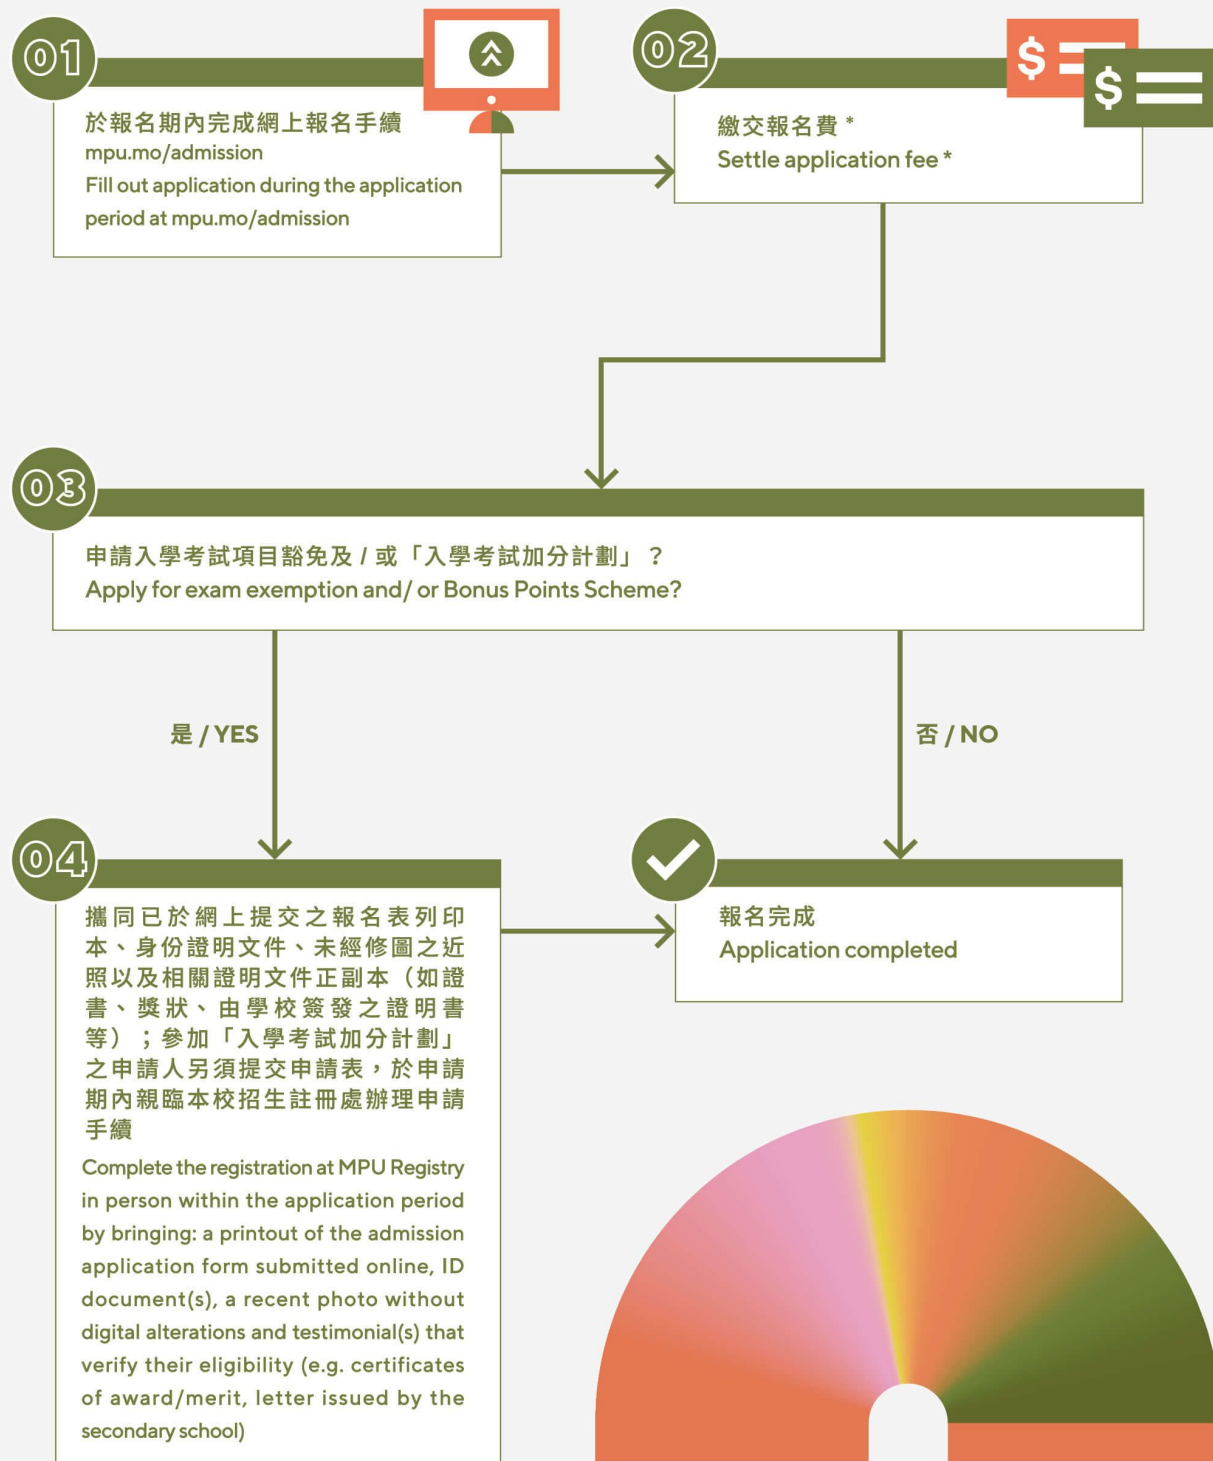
01

於報名期內完成網上報名手續 mpu.mo/admission
Fill out application during the application period at mpu.mo/admission

02

$

$

繳交報名費 *
Settle application fee *

03

申請入學考試項目豁免及 / 或「入學考試加分計劃」？
Apply for exam exemption and/ or Bonus Points Scheme?

是 / YES

否 / NO

04

攜同已於網上提交之報名表列印本、身份證明文件、未經修圖之近照以及相關證明文件正副本（如證書、獎狀、由學校簽發之證明書等）；參加「入學考試加分計劃」之申請人另須提交申請表，於申請期內親臨本校招生註冊處辦理申請手續
Complete the registration at MPU Registry in person within the application period by bringing: a printout of the admission application form submitted online, ID document(s), a recent photo without digital alterations and testimonial(s) that verify their eligibility (e.g. certificates of award/merit, letter issued by the secondary school)

報名完成
Application completed